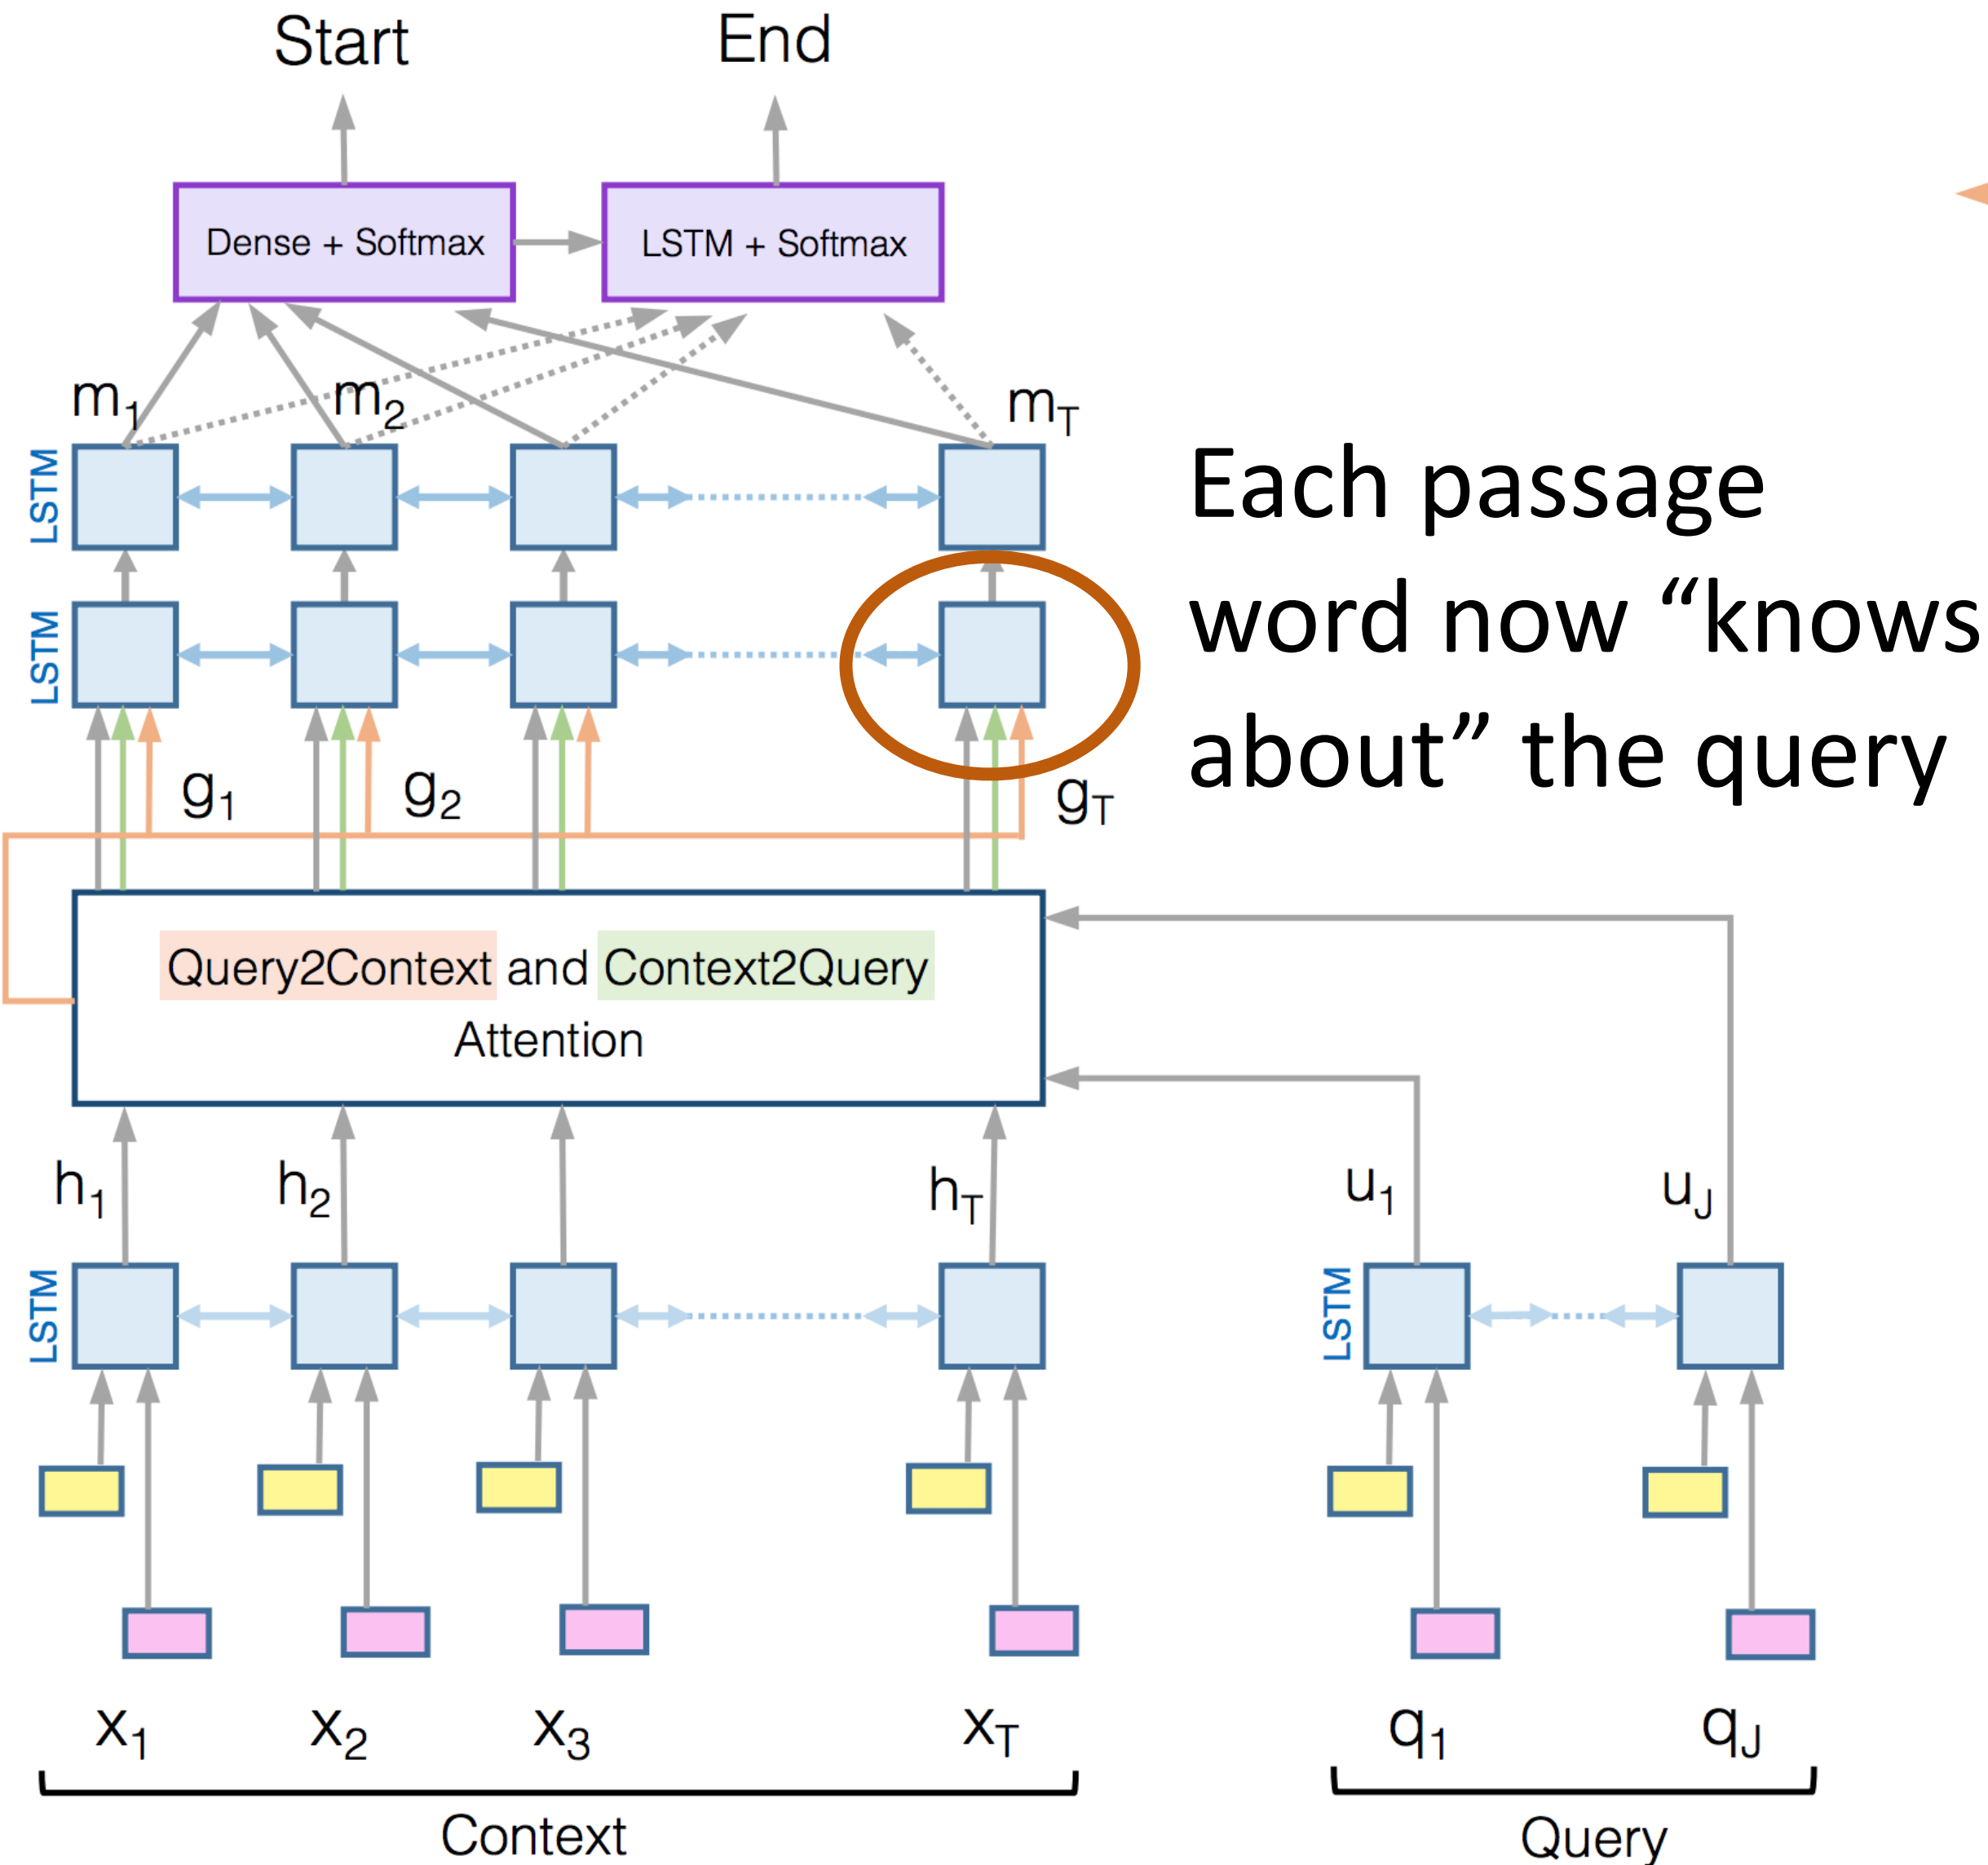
Start

End

Dense + Softmax

LSTM + Softmax

$m_1$

$m_2$

$m_T$

LSTM

LSTM

Each passage word now “knows about” the query

$g_1$

$g_2$

$g_T$

Query2Context and Context2Query Attention

$h_1$

$h_2$

$h_T$

$u_1$

$u_J$

LSTM

LSTM

$x_1$

$x_2$

$x_3$

$x_T$

$q_1$

$q_J$

Context

Query